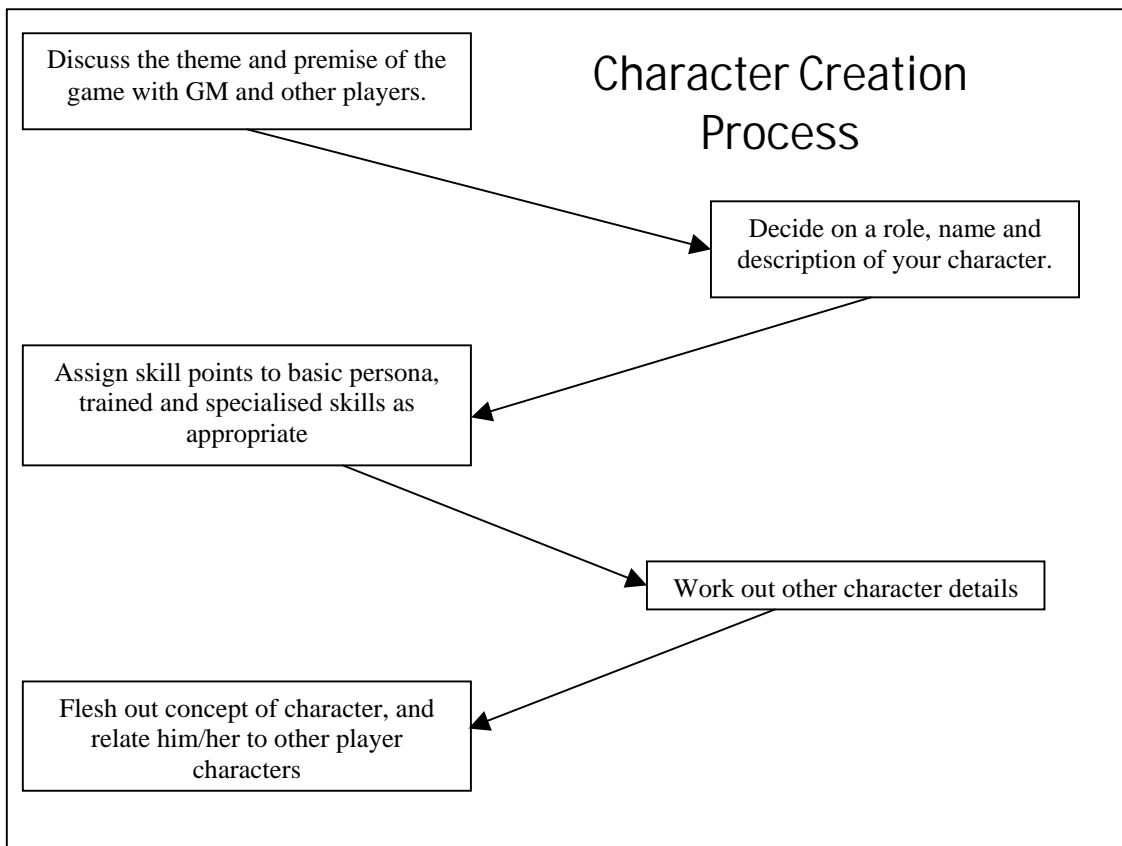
Discuss the theme and premise of the game with GM and other players.

Character Creation Process

Decide on a role, name and description of your character.

Assign skill points to basic persona, trained and specialised skills as appropriate

Work out other character details

Flesh out concept of character, and relate him/her to other player characters